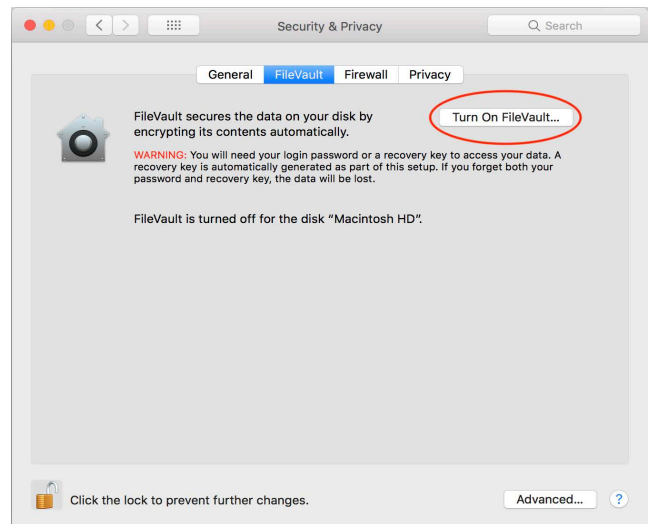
Security & Privacy

Search

General FileVault Firewall Privacy

FileVault secures the data on your disk by encrypting its contents automatically.

Turn On FileVault...

WARNING: You will need your login password or a recovery key to access your data. A recovery key is automatically generated as part of this setup. If you forget both your password and recovery key, the data will be lost.

FileVault is turned off for the disk "Macintosh HD".

Click the lock to prevent further changes.

Advanced...

?